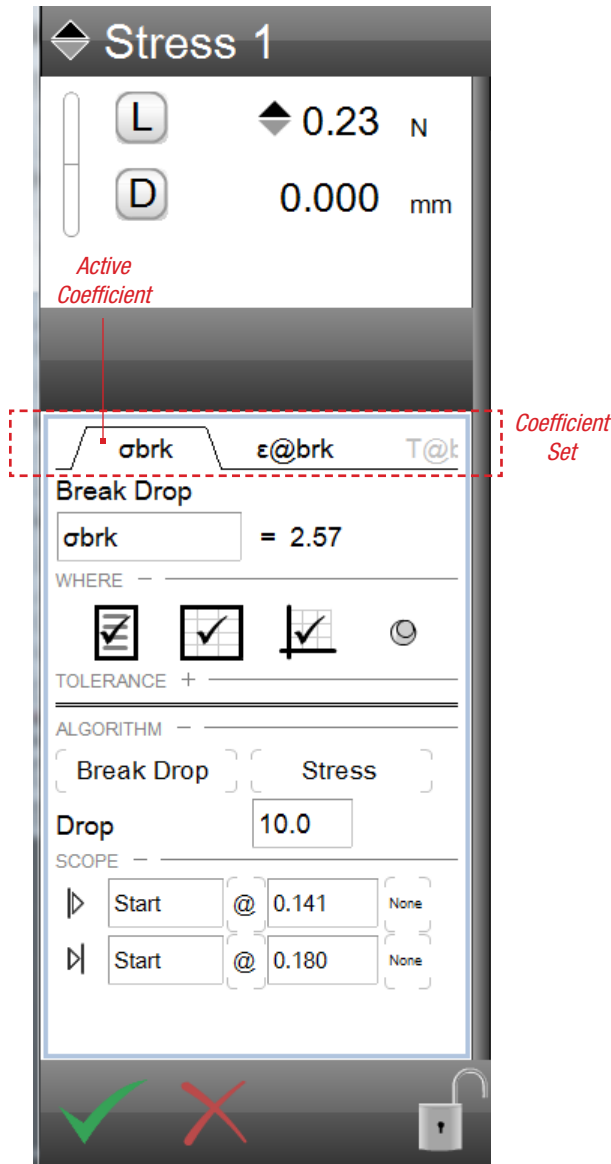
Stress 1

L 0.23 N

D 0.000 mm

Active Coefficient

Coefficient Set

σbrk ε@brk T@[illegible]

Break Drop

σbrk = 2.57

WHERE –

TOLERANCE +

ALGORITHM –

Break Drop Stress

Drop 10.0

SCOPE –

Start @ 0.141 None

Start @ 0.180 None